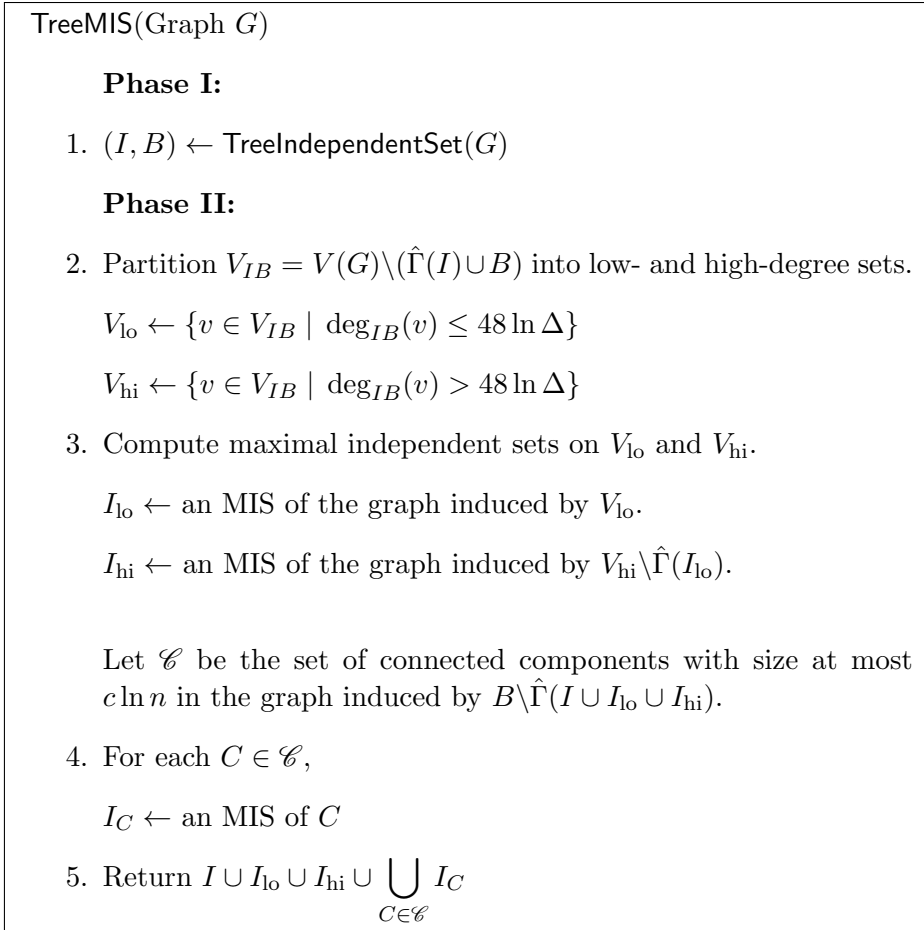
TreeMIS(Graph $G$)

**Phase I:**

1. $(I, B) \leftarrow$ TreeIndependentSet$(G)$

**Phase II:**

2. Partition $V_{IB} = V(G)\backslash(\hat{\Gamma}(I) \cup B)$ into low- and high-degree sets.

$V_{\text{lo}} \leftarrow \{v \in V_{IB} \mid \deg_{IB}(v) \leq 48 \ln \Delta\}$

$V_{\text{hi}} \leftarrow \{v \in V_{IB} \mid \deg_{IB}(v) > 48 \ln \Delta\}$

3. Compute maximal independent sets on $V_{\text{lo}}$ and $V_{\text{hi}}$.

$I_{\text{lo}} \leftarrow$ an MIS of the graph induced by $V_{\text{lo}}$.

$I_{\text{hi}} \leftarrow$ an MIS of the graph induced by $V_{\text{hi}}\backslash\hat{\Gamma}(I_{\text{lo}})$.

Let $\mathscr{C}$ be the set of connected components with size at most $c \ln n$ in the graph induced by $B\backslash\hat{\Gamma}(I \cup I_{\text{lo}} \cup I_{\text{hi}})$.

4. For each $C \in \mathscr{C}$,

$I_C \leftarrow$ an MIS of $C$

5. Return $I \cup I_{\text{lo}} \cup I_{\text{hi}} \cup \bigcup_{C \in \mathscr{C}} I_C$